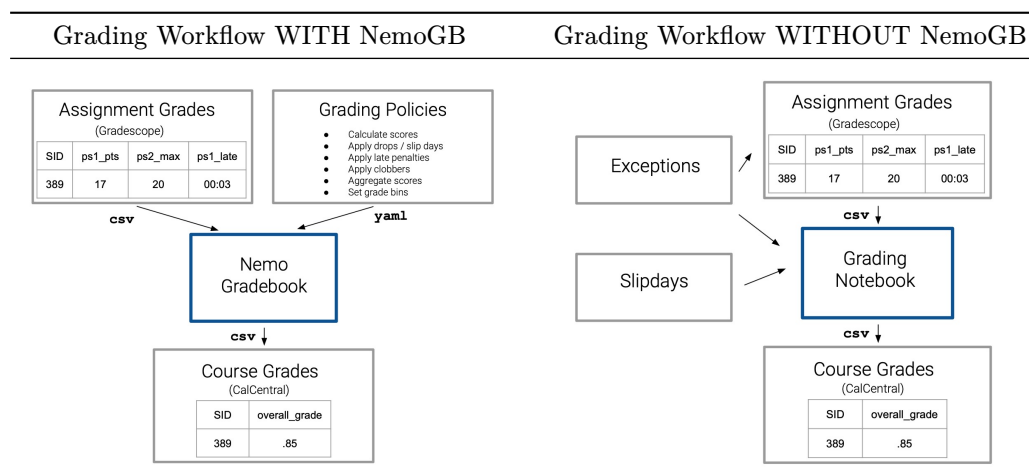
Grading Workflow WITH NemoGB

Assignment Grades
(Gradescope)

| SID | ps1_pts | ps2_max | ps1_late |
|---|---|---|---|
| 389 | 17 | 20 | 00:03 |

Grading Policies
- Calculate scores
- Apply drops / slip days
- Apply late penalties
- Apply clobbers
- Aggregate scores
- Set grade bins

csv

yaml

Nemo Gradebook

csv

Course Grades
(CalCentral)

| SID | overall_grade |
|---|---|
| 389 | .85 |

Grading Workflow WITHOUT NemoGB

Assignment Grades
(Gradescope)

| SID | ps1_pts | ps2_max | ps1_late |
|---|---|---|---|
| 389 | 17 | 20 | 00:03 |

Exceptions

csv

Slipdays

Grading Notebook

csv

Course Grades
(CalCentral)

| SID | overall_grade |
|---|---|
| 389 | .85 |